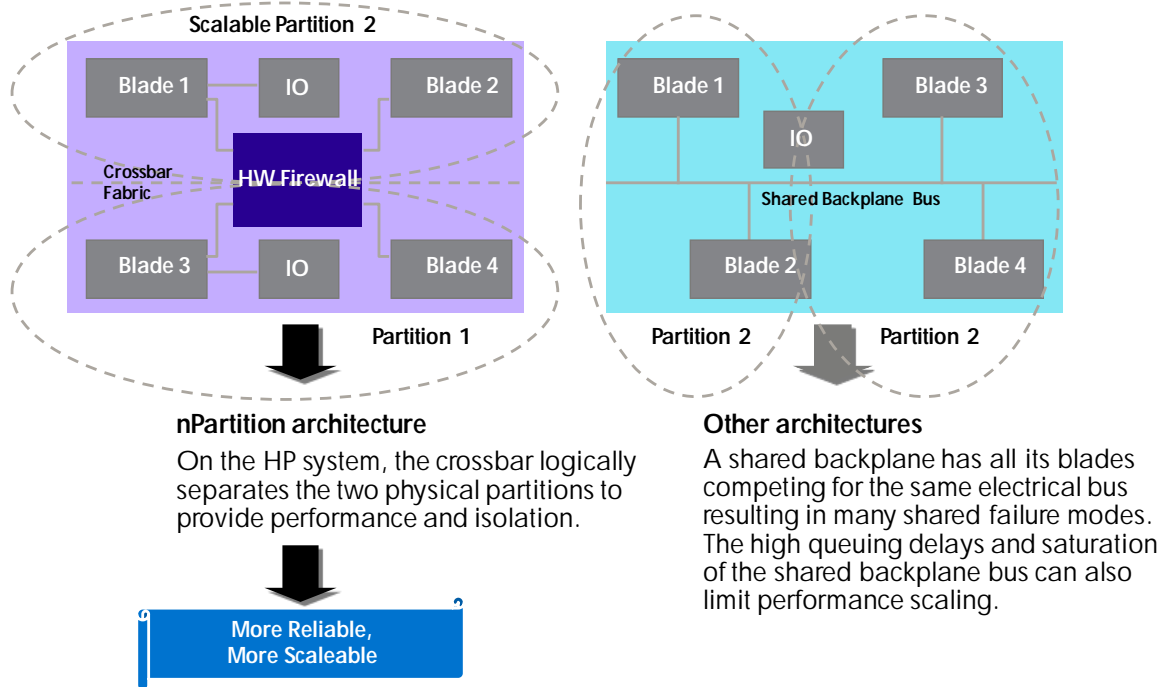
Scalable Partition 2

Blade 1

IO

Blade 2

Crossbar Fabric

HW Firewall

Blade 3

IO

Blade 4

Partition 1

Blade 1

Blade 3

IO

Shared Backplane Bus

Blade 2

Blade 4

Partition 2

Partition 2

nPartition architecture

On the HP system, the crossbar logically separates the two physical partitions to provide performance and isolation.

More Reliable, More Scaleable

Other architectures

A shared backplane has all its blades competing for the same electrical bus resulting in many shared failure modes. The high queuing delays and saturation of the shared backplane bus can also limit performance scaling.